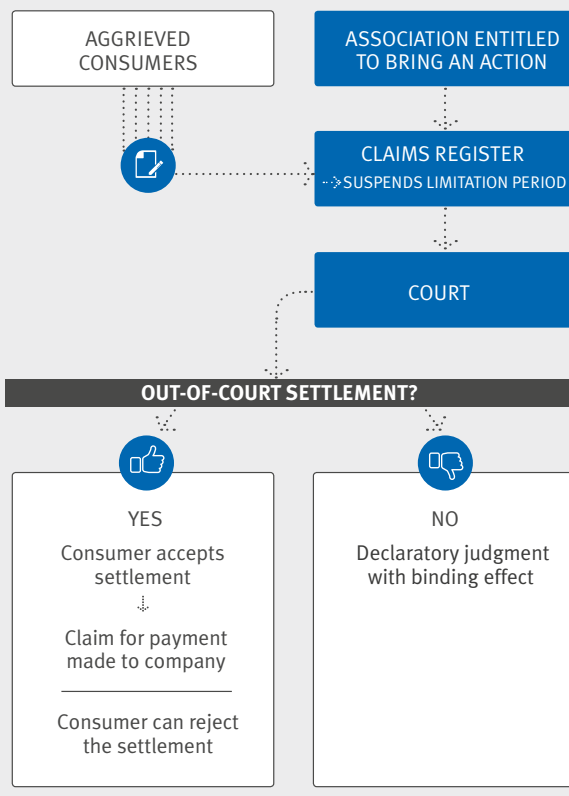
AGGRIEVED CONSUMERS

ASSOCIATION ENTITLED TO BRING AN ACTION

CLAIMS REGISTER
SUSPENDS LIMITATION PERIOD

COURT

OUT-OF-COURT SETTLEMENT?

YES
Consumer accepts settlement
Claim for payment made to company
Consumer can reject the settlement

NO
Declaratory judgment with binding effect